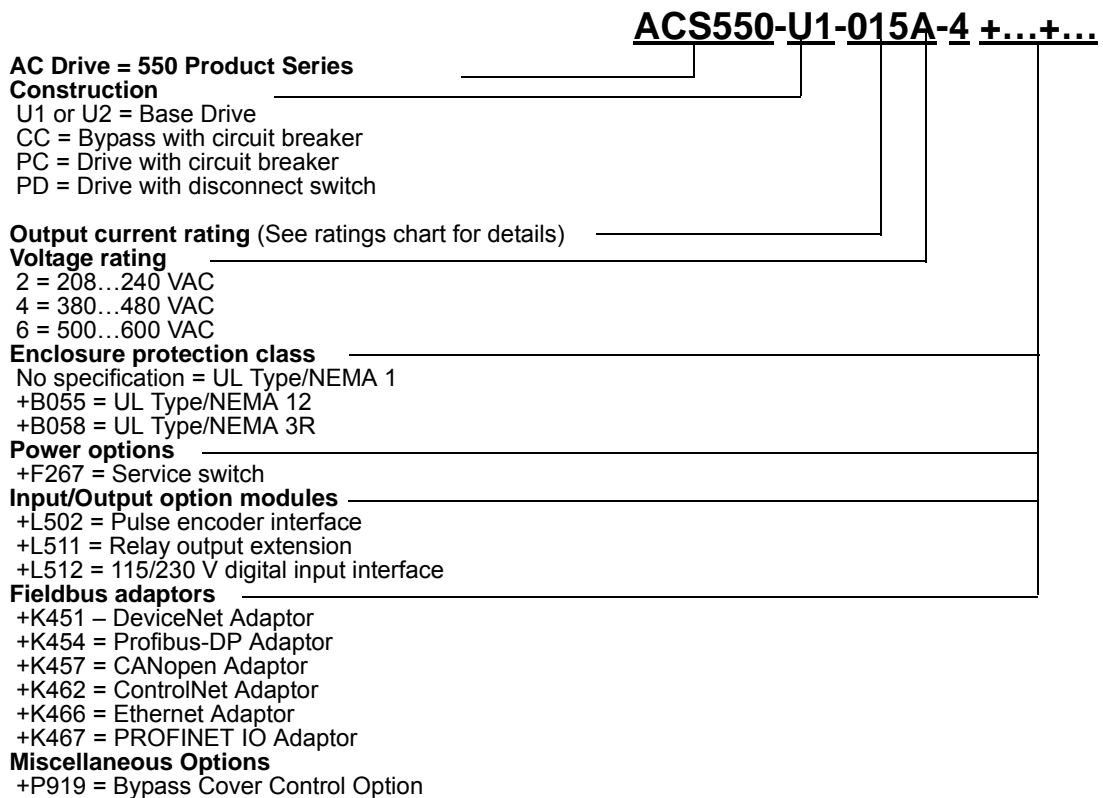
ACS550-U1-015A-4 +…+…

**AC Drive = 550 Product Series**
**Construction**
U1 or U2 = Base Drive
CC = Bypass with circuit breaker
PC = Drive with circuit breaker
PD = Drive with disconnect switch

**Output current rating** (See ratings chart for details)
**Voltage rating**
2 = 208…240 VAC
4 = 380…480 VAC
6 = 500…600 VAC
**Enclosure protection class**
No specification = UL Type/NEMA 1
+B055 = UL Type/NEMA 12
+B058 = UL Type/NEMA 3R
**Power options**
+F267 = Service switch
**Input/Output option modules**
+L502 = Pulse encoder interface
+L511 = Relay output extension
+L512 = 115/230 V digital input interface
**Fieldbus adaptors**
+K451 – DeviceNet Adaptor
+K454 = Profibus-DP Adaptor
+K457 = CANopen Adaptor
+K462 = ControlNet Adaptor
+K466 = Ethernet Adaptor
+K467 = PROFINET IO Adaptor
**Miscellaneous Options**
+P919 = Bypass Cover Control Option